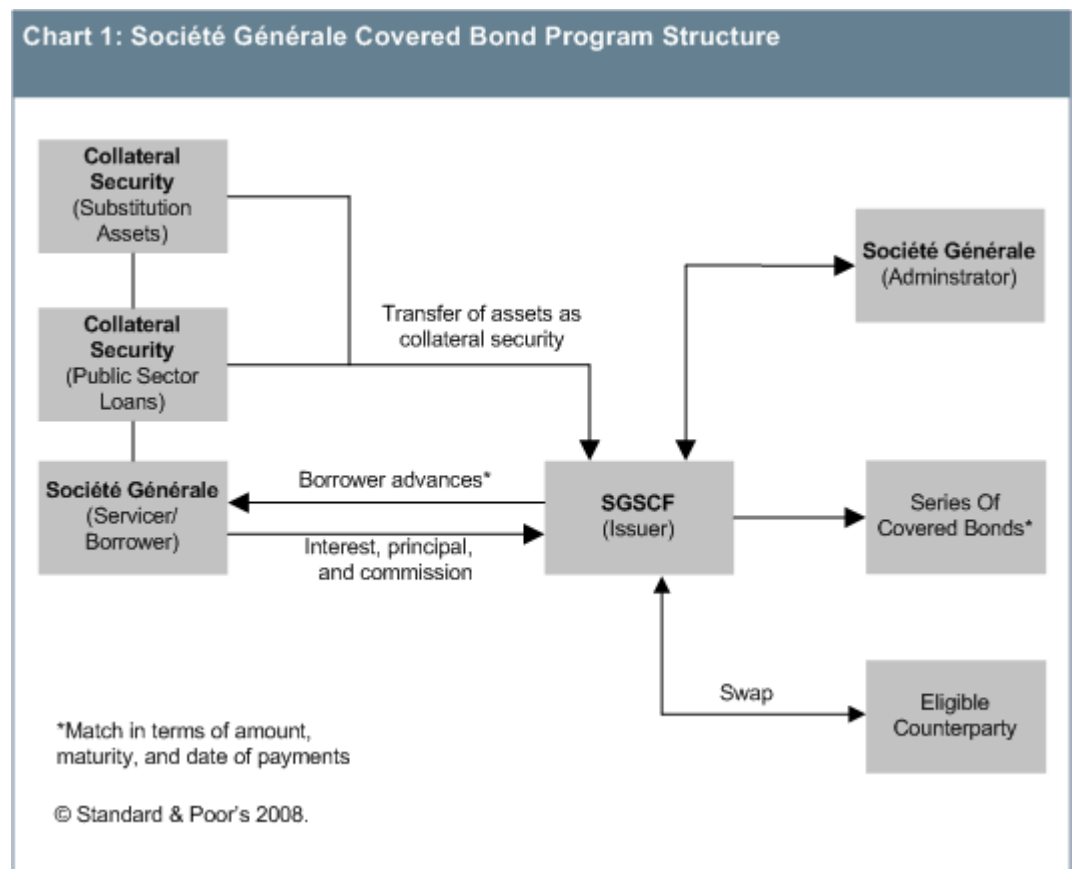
Chart 1: Société Générale Covered Bond Program Structure

Collateral Security (Substitution Assets)

Collateral Security (Public Sector Loans)

Société Générale (Servicer/ Borrower)

Transfer of assets as collateral security

Société Générale (Adminstrator)

Borrower advances*

SGSCF (Issuer)

Series Of Covered Bonds*

Interest, principal, and commission

Swap

Eligible Counterparty

*Match in terms of amount, maturity, and date of payments

© Standard & Poor's 2008.